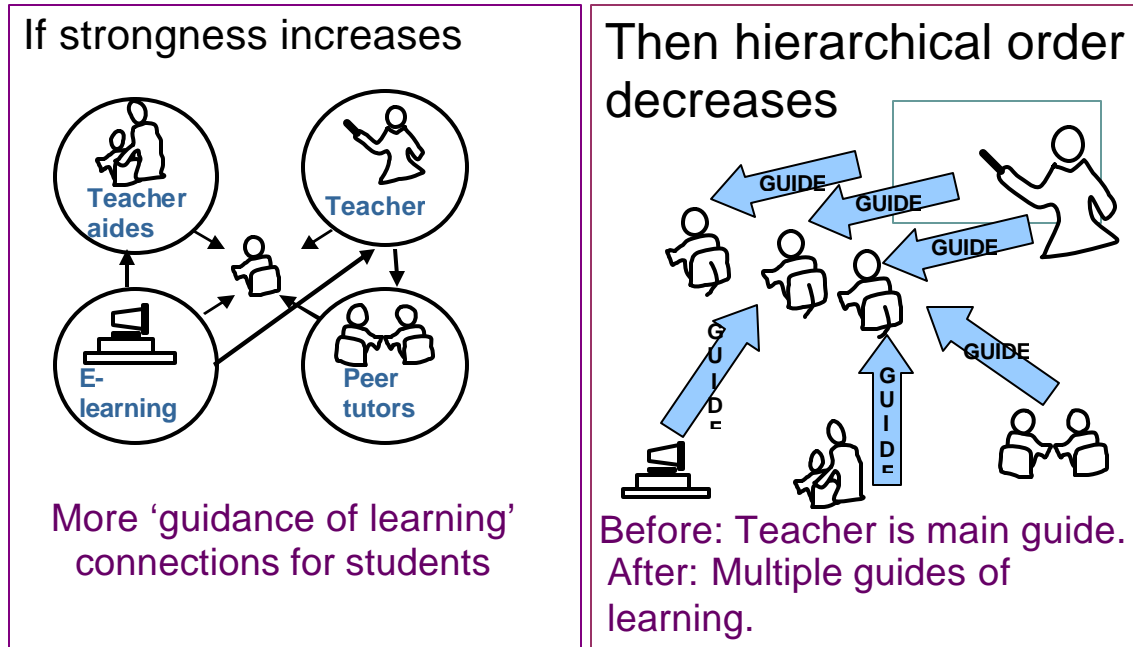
If strongness increases

Teacher aides

Teacher

E-learning

Peer tutors

More ‘guidance of learning’ connections for students

Then hierarchical order decreases

GUIDE

GUIDE

GUIDE

GUIDE

GUIDE

GUIDE

Before: Teacher is main guide.
After: Multiple guides of learning.